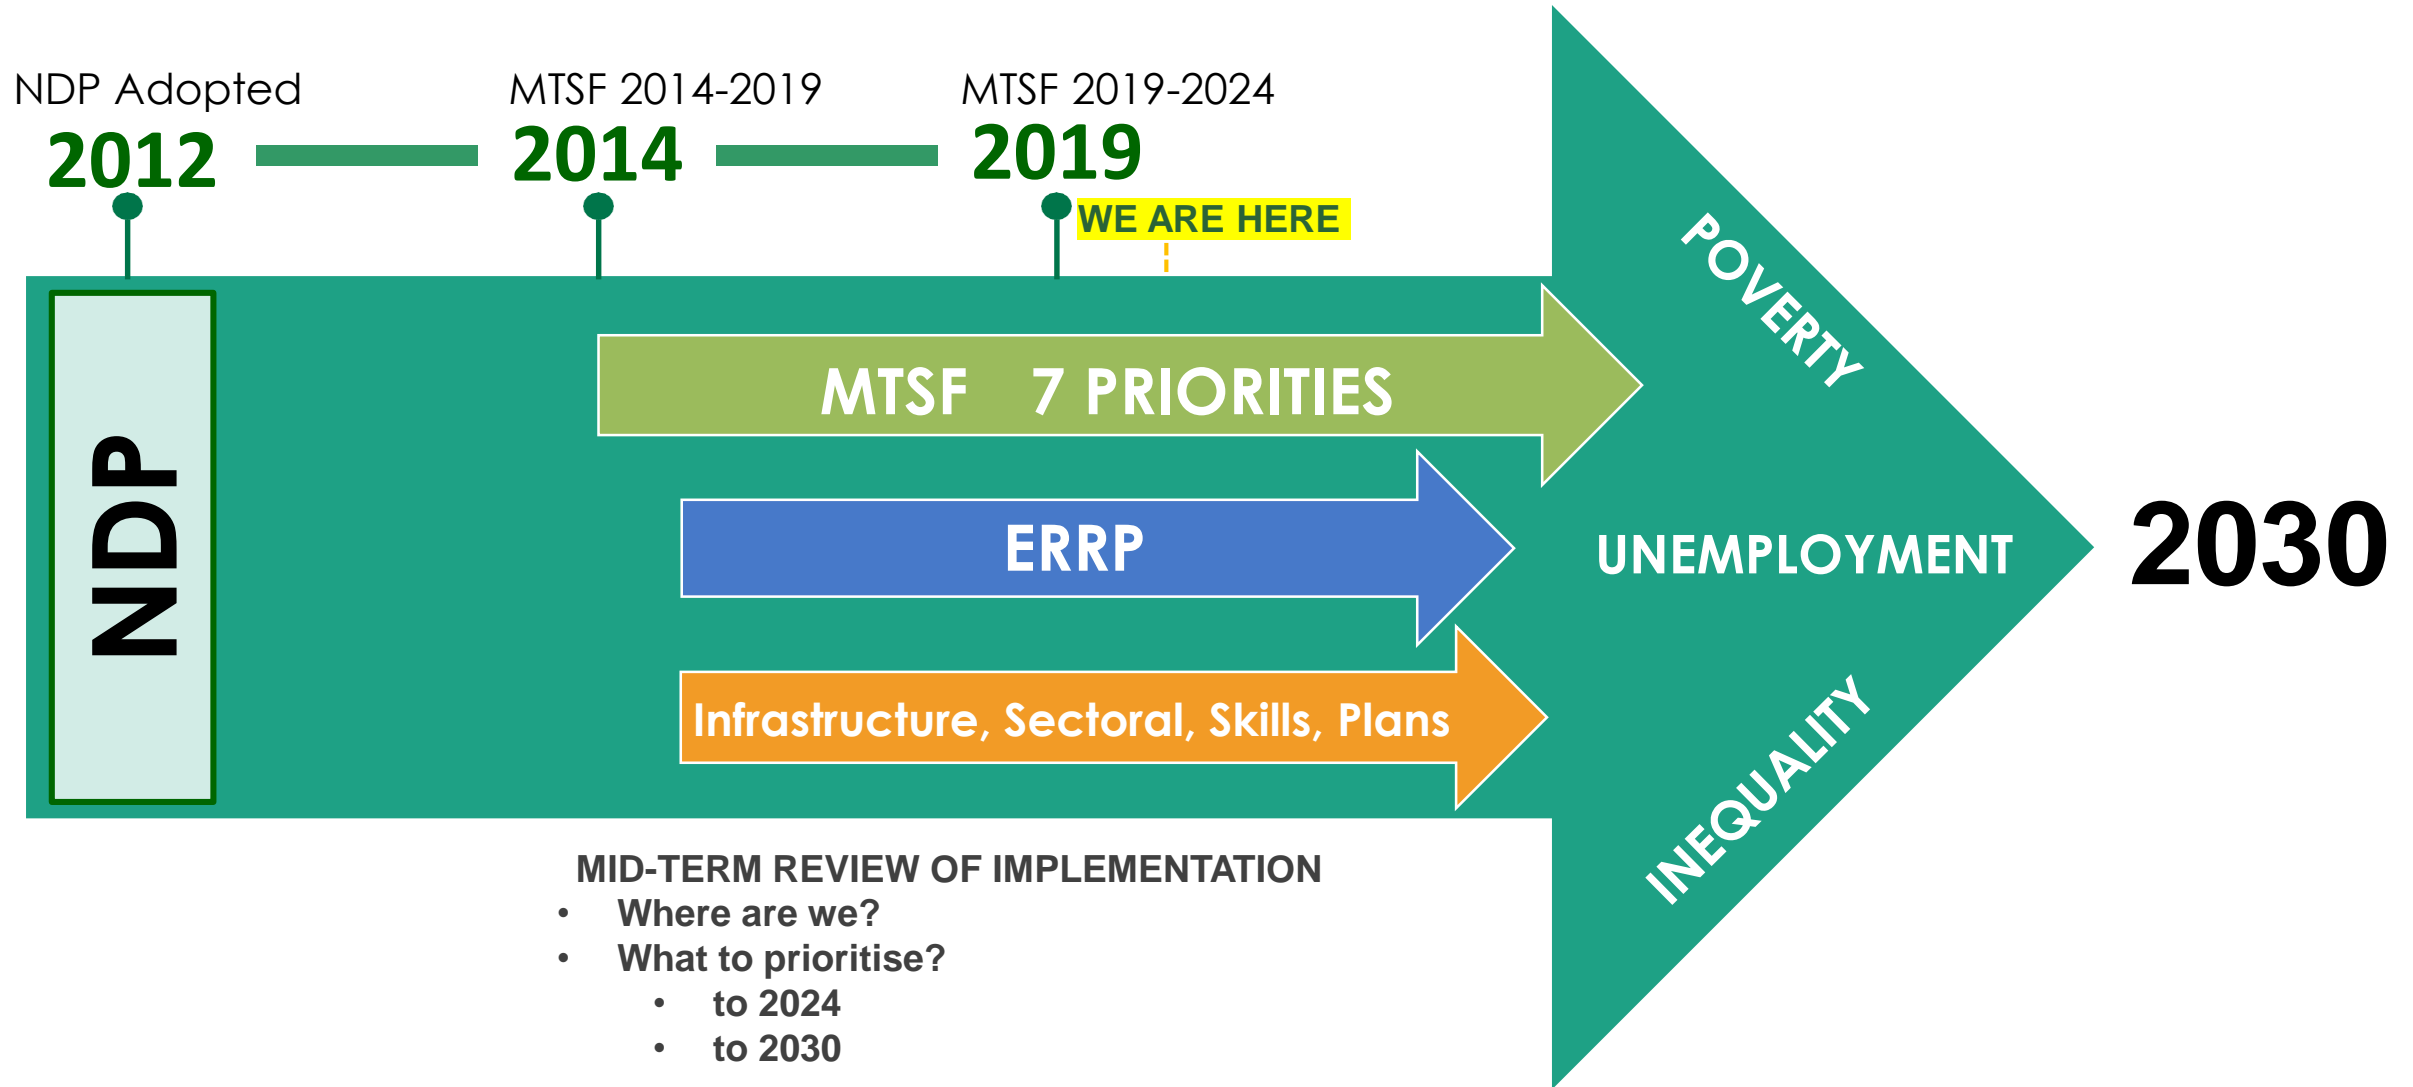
NDP Adopted
2012

MTSF 2014-2019
2014

MTSF 2019-2024
2019
WE ARE HERE

NDP

MTSF 7 PRIORITIES

ERRP

Infrastructure, Sectoral, Skills, Plans

POVERTY

UNEMPLOYMENT

INEQUALITY

2030

MID-TERM REVIEW OF IMPLEMENTATION
• Where are we?
• What to prioritise?
  • to 2024
  • to 2030